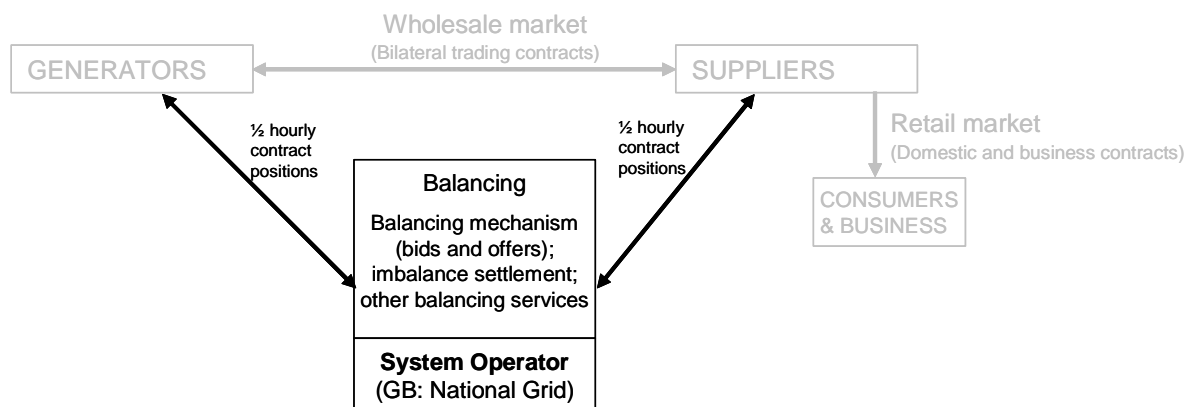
Wholesale market
(Bilateral trading contracts)

GENERATORS

SUPPLIERS

Retail market
(Domestic and business contracts)

CONSUMERS & BUSINESS

½ hourly contract positions

½ hourly contract positions

Balancing

Balancing mechanism (bids and offers); imbalance settlement; other balancing services

**System Operator**
(GB: National Grid)